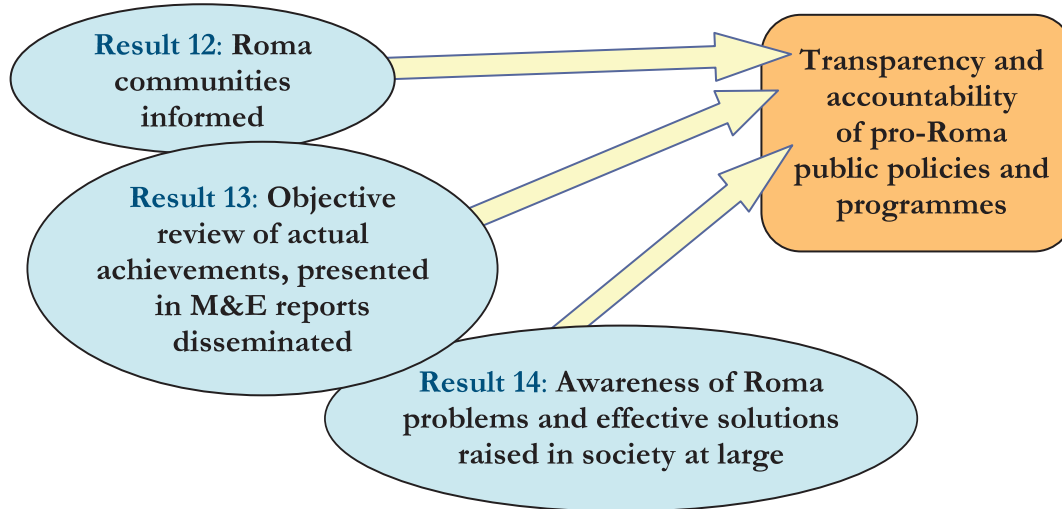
Result 12: Roma communities informed

Result 13: Objective review of actual achievements, presented in M&E reports disseminated

Result 14: Awareness of Roma problems and effective solutions raised in society at large

Transparency and accountability of pro-Roma public policies and programmes